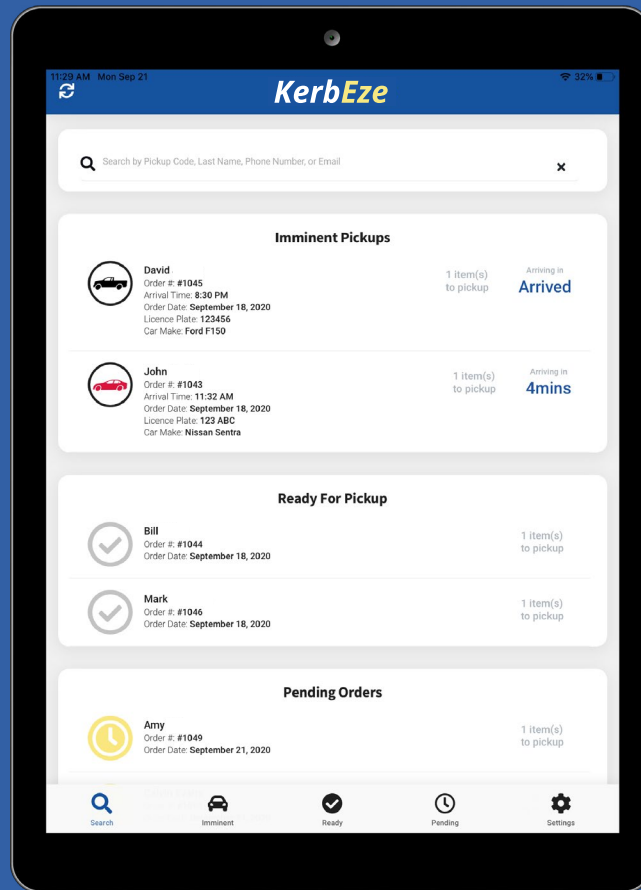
11:29 AM Mon Sep 21

32%

KerbEze

Search by Pickup Code, Last Name, Phone Number, or Email

×

Imminent Pickups

David
Order #: #1045
Arrival Time: 8:30 PM
Order Date: September 18, 2020
Licence Plate: 123456
Car Make: Ford F150

1 item(s) to pickup

Arriving in
Arrived

John
Order #: #1043
Arrival Time: 11:32 AM
Order Date: September 18, 2020
Licence Plate: 123 ABC
Car Make: Nissan Sentra

1 item(s) to pickup

Arriving in
4mins

Ready For Pickup

Bill
Order #: #1044
Order Date: September 18, 2020

1 item(s) to pickup

Mark
Order #: #1046
Order Date: September 18, 2020

1 item(s) to pickup

Pending Orders

Amy
Order #: #1049
Order Date: September 21, 2020

1 item(s) to pickup

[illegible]

Search
Imminent
Ready
Pending
Settings